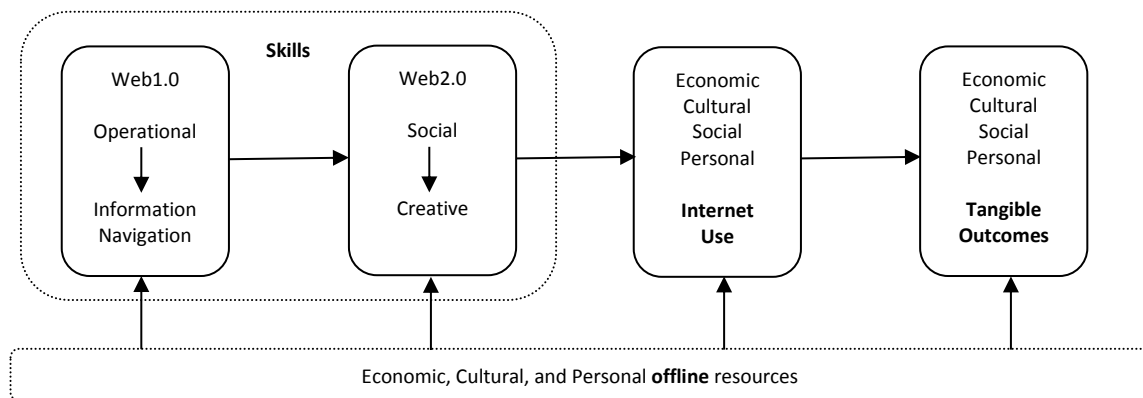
Skills

Web1.0

Operational

Information Navigation

Web2.0

Social

Creative

Economic
Cultural
Social
Personal

Internet Use

Economic
Cultural
Social
Personal

Tangible Outcomes

Economic, Cultural, and Personal offline resources